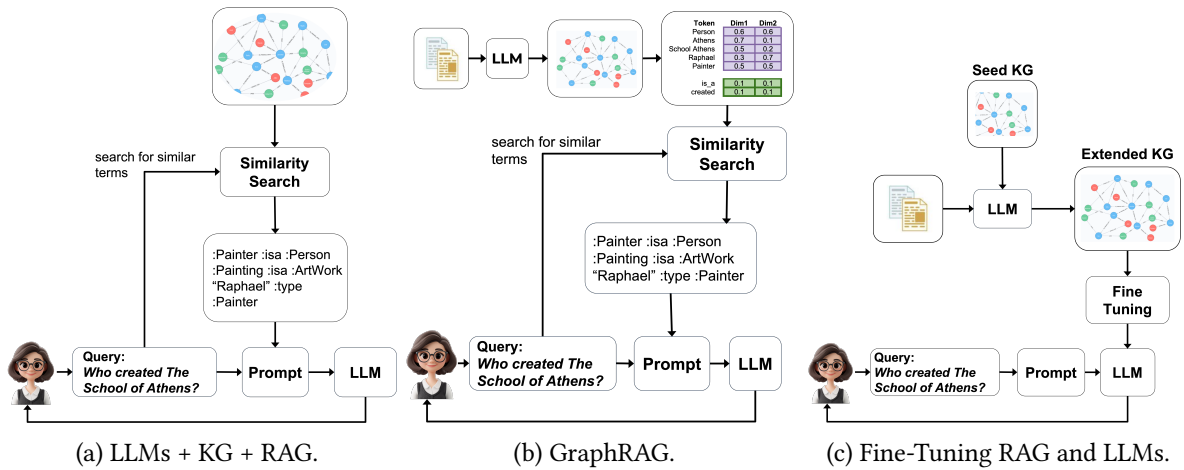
search for similar terms

Similarity Search

:Painter :isa :Person
:Painting :isa :ArtWork
"Raphael" :type :Painter

Query:
Who created The School of Athens?

Prompt

LLM

(a) LLMs + KG + RAG.

LLM

| Token | Dim1 | Dim2 |
|---|---|---|
| Person | 0.6 | 0.6 |
| Athens | 0.7 | 0.1 |
| School Athens | 0.5 | 0.2 |
| Raphael | 0.3 | 0.7 |
| Painter | 0.5 | 0.5 |

| | | |
|---|---|---|
| is_a | 0.1 | 0.1 |
| created | 0.1 | 0.1 |

search for similar terms

Similarity Search

:Painter :isa :Person
:Painting :isa :ArtWork
"Raphael" :type :Painter

Query:
Who created The School of Athens?

Prompt

LLM

(b) GraphRAG.

Seed KG

Extended KG

LLM

Fine Tuning

Query:
Who created The School of Athens?

Prompt

LLM

(c) Fine-Tuning RAG and LLMs.